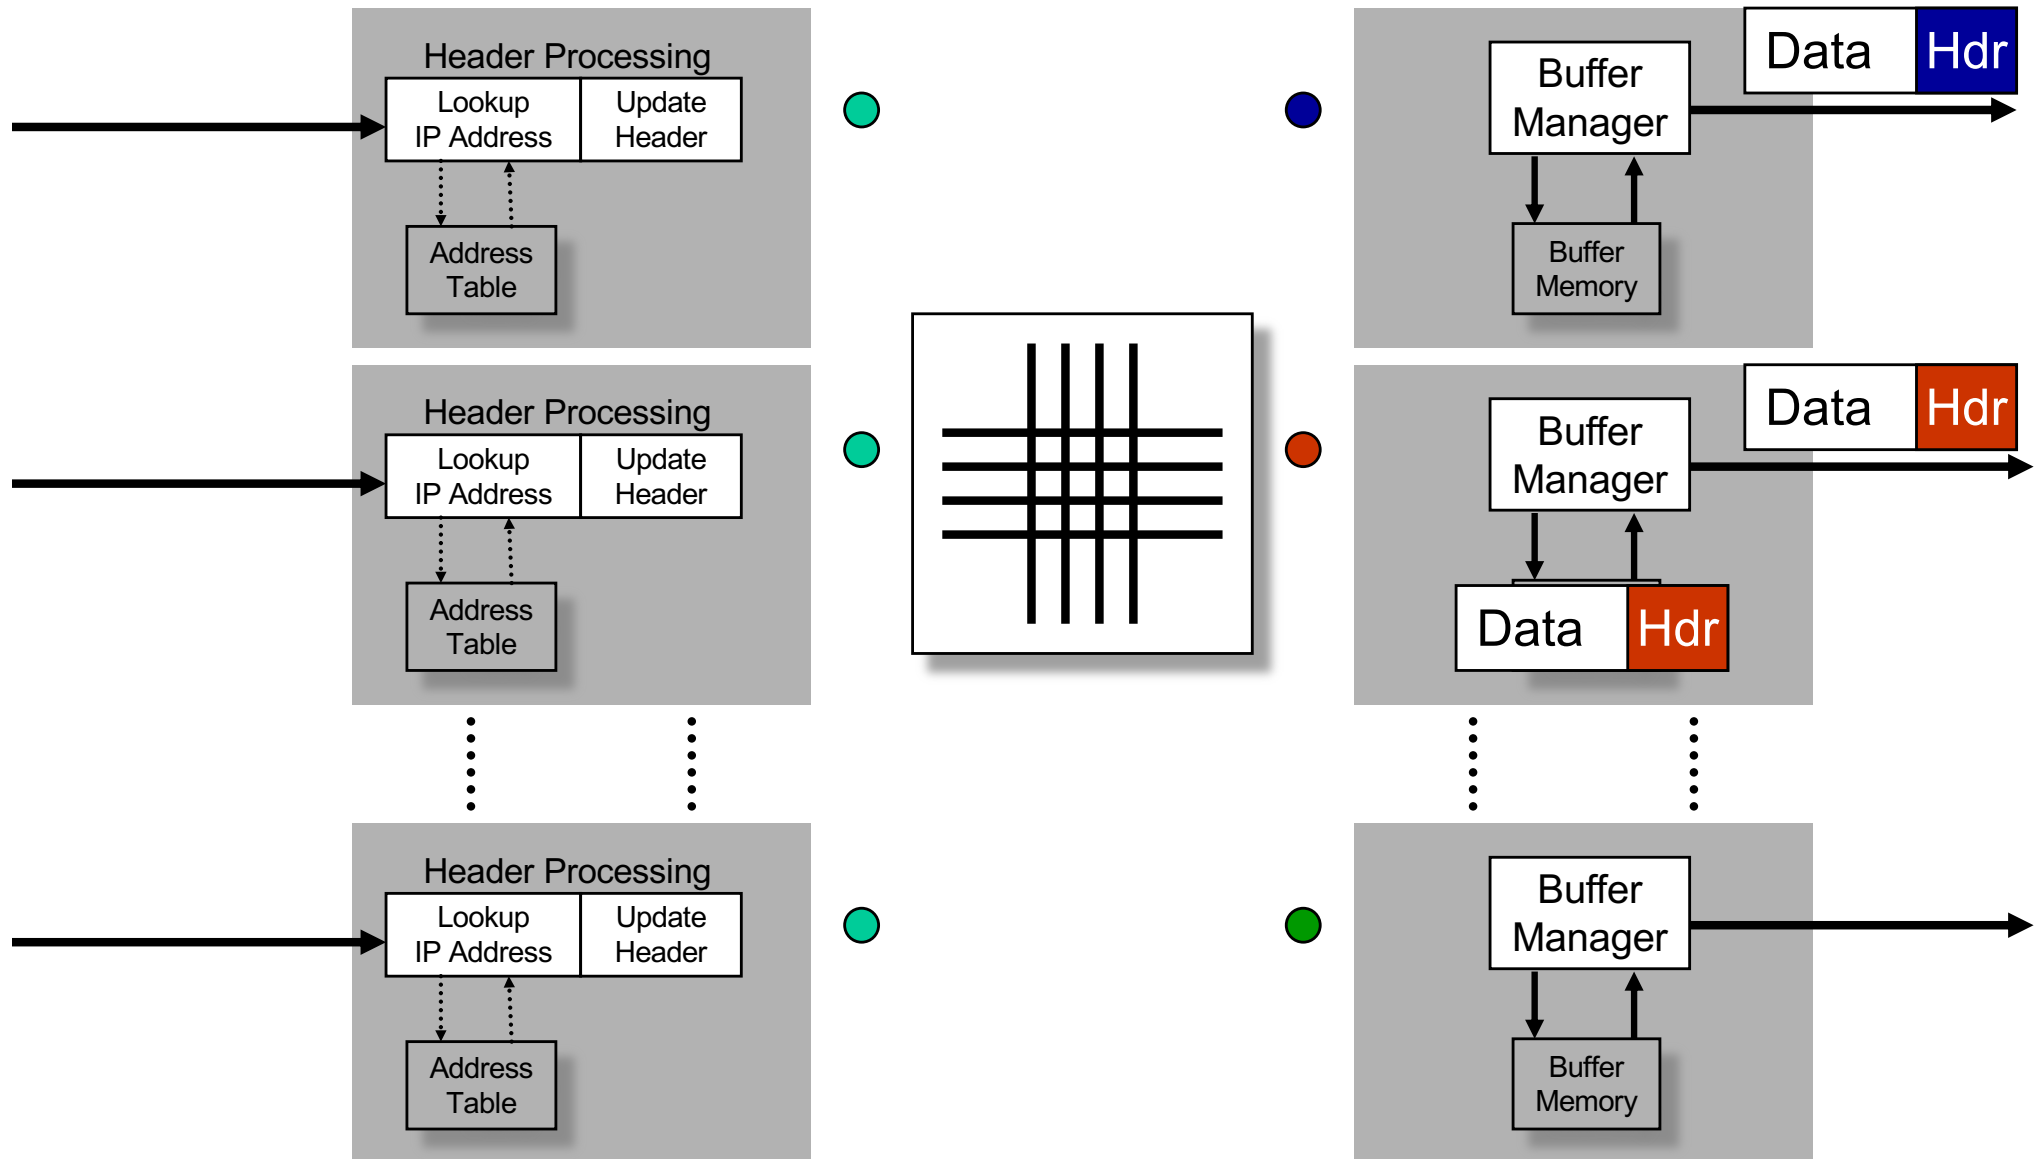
Header Processing
Lookup IP Address
Update Header
Address Table

Header Processing
Lookup IP Address
Update Header
Address Table

Header Processing
Lookup IP Address
Update Header
Address Table

Buffer Manager
Data
Hdr
Buffer Memory

Buffer Manager
Data
Hdr
Data
Hdr

Buffer Manager
Buffer Memory